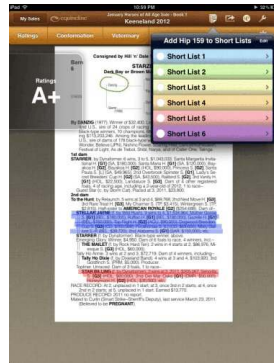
iPad 12:59 PM
My Sales
January Horses of All Age Sale - Book 1
Keeneland 2012
Ratings
Conformation
Veterinary
Ratings
A+
Consigned by Hill 'n' Dale
Barn 6
STARZ
Dark Bay or Brown M
Add Hip 159 to Short Lists
Edit
Short List 1
Short List 2
Short List 3
Short List 4
Short List 5
Short List 6
By SANDIG (1977). Winner of $2,490,980
1st dam
2nd dam
To the Hunt
STELLAR JAYNE
STARRER
Tally Ho Doris
RACE RECORD: At 2, unplaced in 1 start; at 3, once 3rd in 2 starts; at 4, once 2nd in 2 starts; at 5, unplaced in 1 start. Earned $12,775.
PRODUCE RECORD 2011 no report.
Mated to Curlin (Smart Strike-Sherriff's Deputy), last service March 25, 2011.
Believed to be PREGNANT.